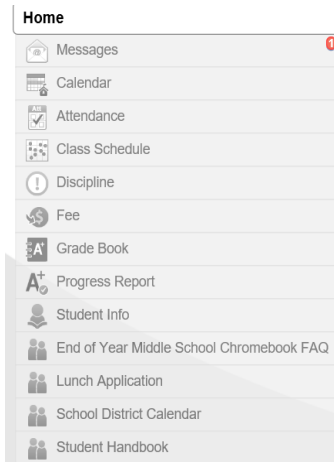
Home

Messages

1

Calendar

Attendance

Class Schedule

Discipline

Fee

Grade Book

Progress Report

Student Info

End of Year Middle School Chromebook FAQ

Lunch Application

School District Calendar

Student Handbook